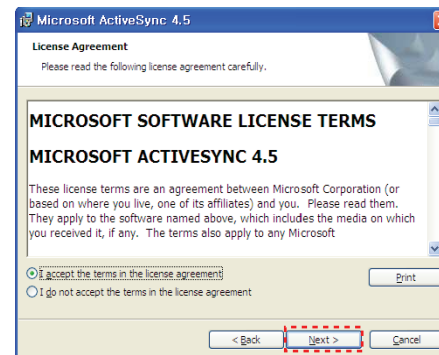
Microsoft ActiveSync 4.5

License Agreement

Please read the following license agreement carefully.

MICROSOFT SOFTWARE LICENSE TERMS

MICROSOFT ACTIVESYNC 4.5

These license terms are an agreement between Microsoft Corporation (or based on where you live, one of its affiliates) and you. Please read them. They apply to the software named above, which includes the media on which you received it, if any. The terms also apply to any Microsoft

I accept the terms in the license agreement

I do not accept the terms in the license agreement

Print

< Back

Next >

Cancel